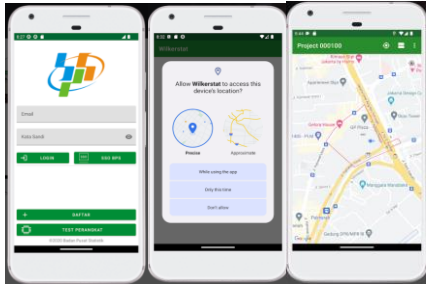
6:27

Email

Kata Sandi

LOGIN

SSO BPS

DAFTAR

TEST PERANGKAT

©2020 Badan Pusat Statistik

8:32

Wilkerstat

Allow Wilkerstat to access this device's location?

Precise

Approximate

While using the app

Only this time

Don't allow

Project 000100

Plaza Indonesia

Grand Indonesia

Sarinah

Menara Thamrin

Google